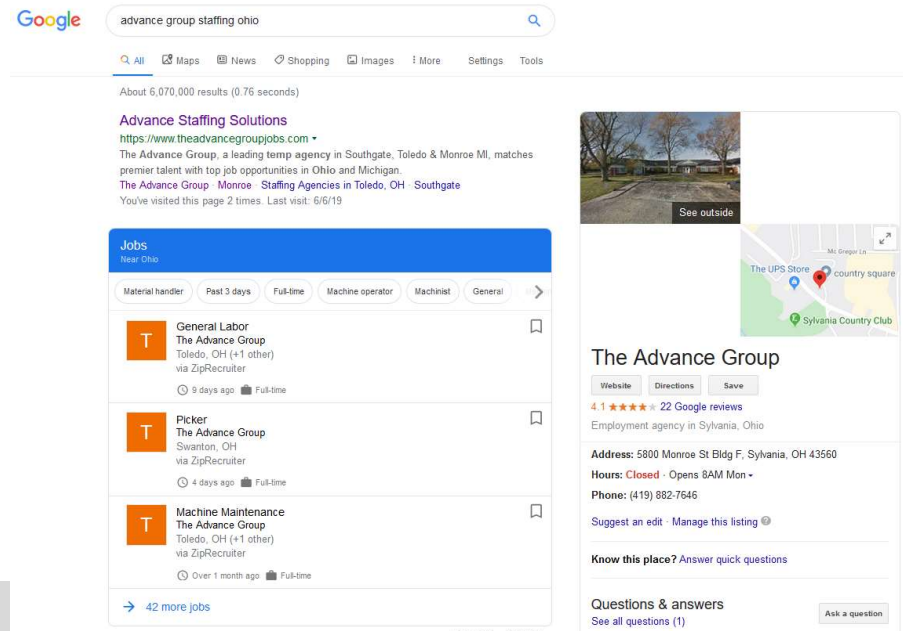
Google

advance group staffing ohio

All Maps News Shopping Images More Settings Tools

About 6,070,000 results (0.76 seconds)

Advance Staffing Solutions
https://www.theadvancegroupjobs.com ▾
The Advance Group, a leading temp agency in Southgate, Toledo & Monroe MI, matches premier talent with top job opportunities in Ohio and Michigan.
The Advance Group · Monroe · Staffing Agencies in Toledo, OH · Southgate
You've visited this page 2 times. Last visit: 6/6/19

Jobs
Near Ohio

Material handler | Past 3 days | Full-time | Machine operator | Machinist | General

T
General Labor
The Advance Group
Toledo, OH (+1 other)
via ZipRecruiter
9 days ago Full-time

T
Picker
The Advance Group
Swanton, OH
via ZipRecruiter
4 days ago Full-time

T
Machine Maintenance
The Advance Group
Toledo, OH (+1 other)
via ZipRecruiter
Over 1 month ago Full-time

42 more jobs

See outside

Mc Gregor Ln
The UPS Store
country square
Sylvania Country Club

The Advance Group
Website Directions Save
4.1 ★★★★★ 22 Google reviews
Employment agency in Sylvania, Ohio

Address: 5800 Monroe St Bldg F, Sylvania, OH 43560
Hours: Closed · Opens 8AM Mon ▾
Phone: (419) 882-7646

Suggest an edit · Manage this listing

Know this place? Answer quick questions

Questions & answers
See all questions (1)
Ask a question